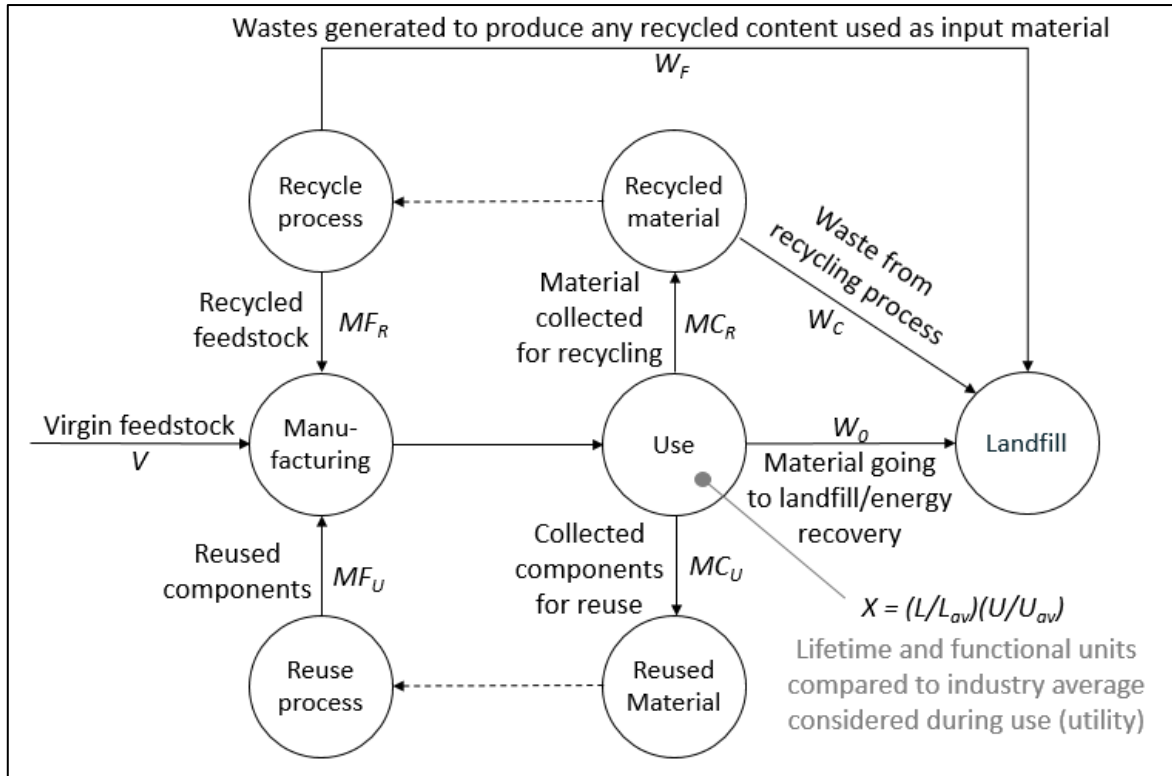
Wastes generated to produce any recycled content used as input material

$W_F$

Recycle process

Recycled material

Waste from recycling process

$W_C$

Recycled feedstock

$MF_R$

Material collected for recycling

$MC_R$

Virgin feedstock

$V$

Manu-facturing

Use

$W_0$

Material going to landfill/energy recovery

Landfill

Reused components

$MF_U$

Collected components for reuse

$MC_U$

$X = (L/L_{av})(U/U_{av})$

Lifetime and functional units compared to industry average considered during use (utility)

Reuse process

Reused Material